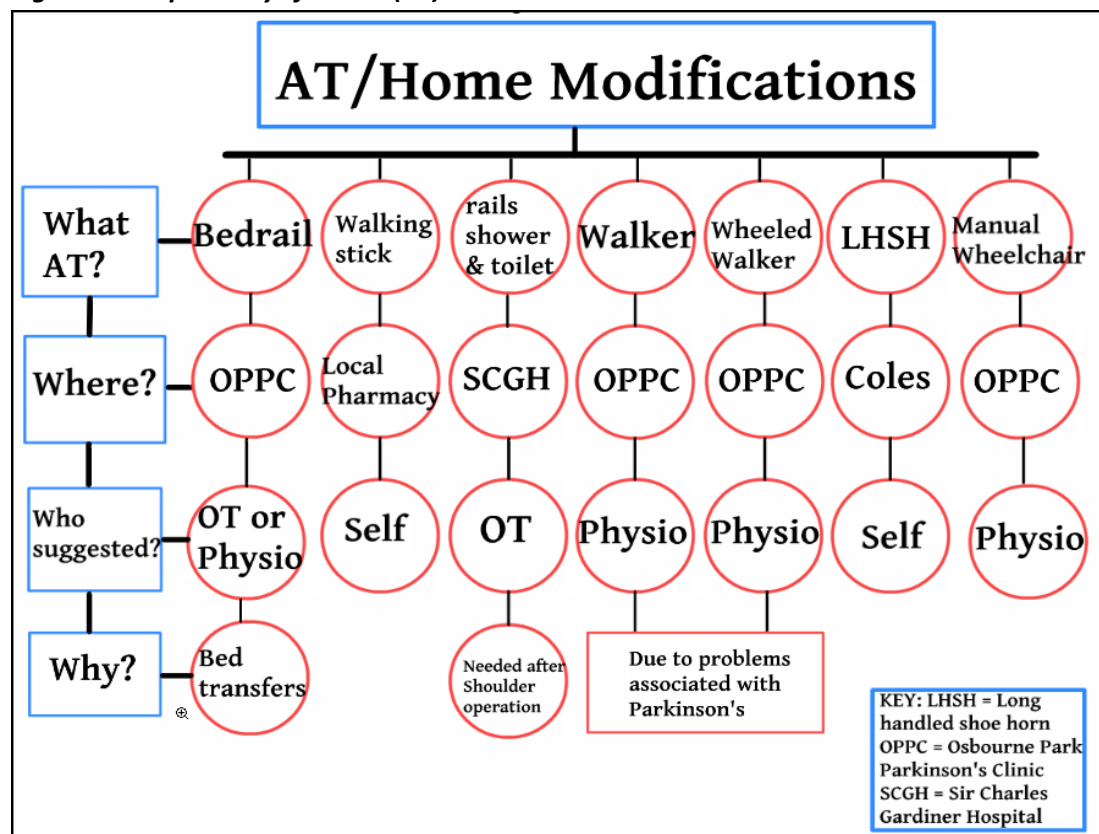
AT/Home Modifications

What AT?
Bedrail
Walking stick
rails shower & toilet
Walker
Wheeled Walker
LHSH
Manual Wheelchair

Where?
OPPC
Local Pharmacy
SCGH
OPPC
OPPC
Coles
OPPC

Who suggested?
OT or Physio
Self
OT
Physio
Physio
Self
Physio

Why?
Bed transfers
Needed after Shoulder operation
Due to problems associated with Parkinson's

KEY: LHSH = Long handled shoe horn
OPPC = Osbourne Park Parkinson's Clinic
SCGH = Sir Charles Gardiner Hospital